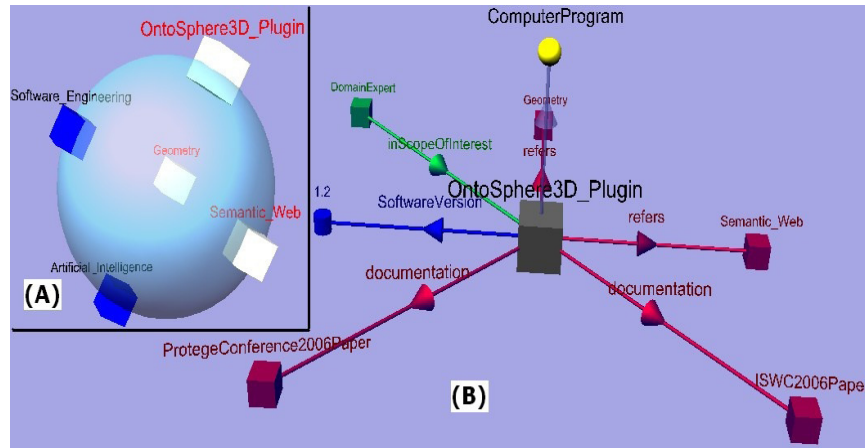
OntoSphere3D_Plugin
Software_Engineering
Geometry
Semantic_Web
Artificial_Intelligence
(A)

ComputerProgram
DomainExpert
Geometry
inScopeOfInterest
refers
OntoSphere3D_Plugin
1.2
SoftwareVersion
refers
Semantic_Web
documentation
documentation
ProtegeConference2006Paper
ISWC2006Pape
(B)